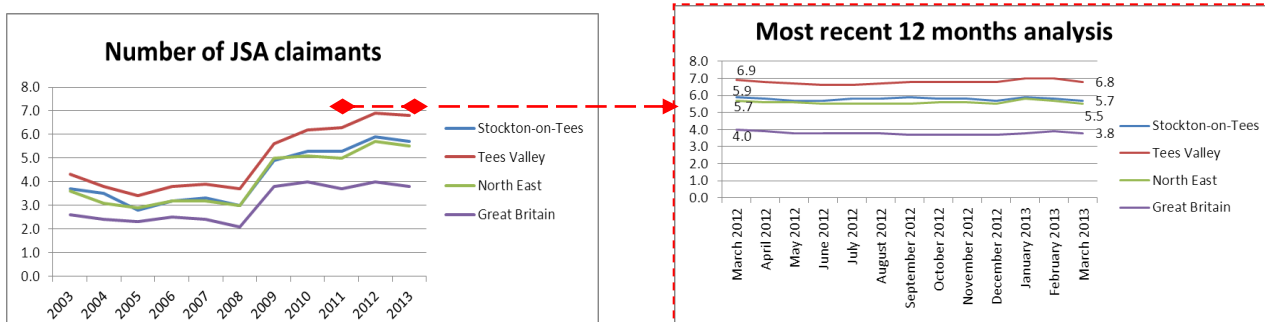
Number of JSA claimants

8.0
7.0
6.0
5.0
4.0
3.0
2.0
1.0
0.0

2003
2004
2005
2006
2007
2008
2009
2010
2011
2012
2013

Stockton-on-Tees
Tees Valley
North East
Great Britain

Most recent 12 months analysis

8.0
7.0
6.0
5.0
4.0
3.0
2.0
1.0
0.0

6.9
5.9
5.7
4.0
6.8
5.7
5.5
3.8

March 2012
April 2012
May 2012
June 2012
July 2012
August 2012
September 2012
October 2012
November 2012
December 2012
January 2013
February 2013
March 2013

Stockton-on-Tees
Tees Valley
North East
Great Britain